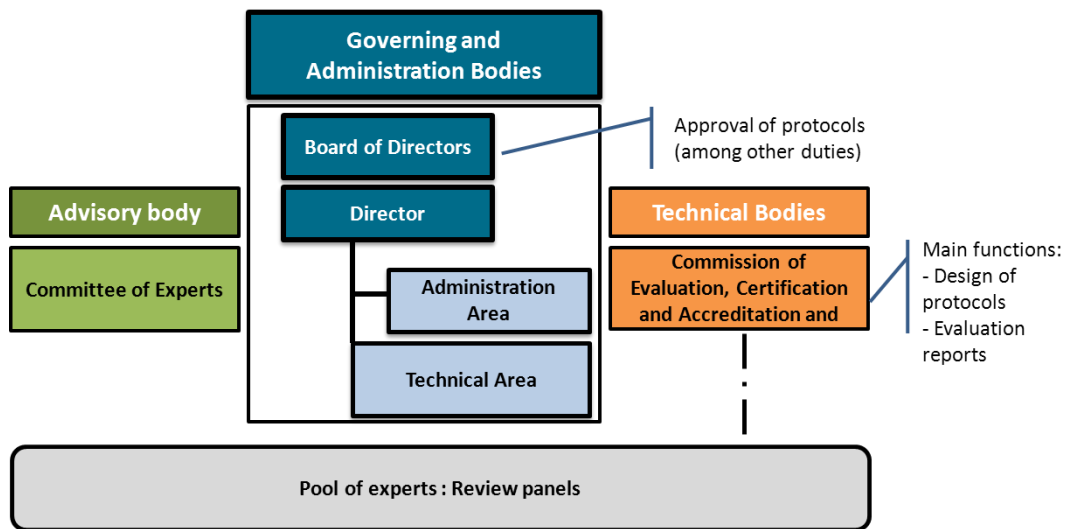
Governing and Administration Bodies

Board of Directors

Approval of protocols (among other duties)

Advisory body

Committee of Experts

Director

Administration Area

Technical Area

Technical Bodies

Commission of Evaluation, Certification and Accreditation and

Main functions:
- Design of protocols
- Evaluation reports

Pool of experts : Review panels